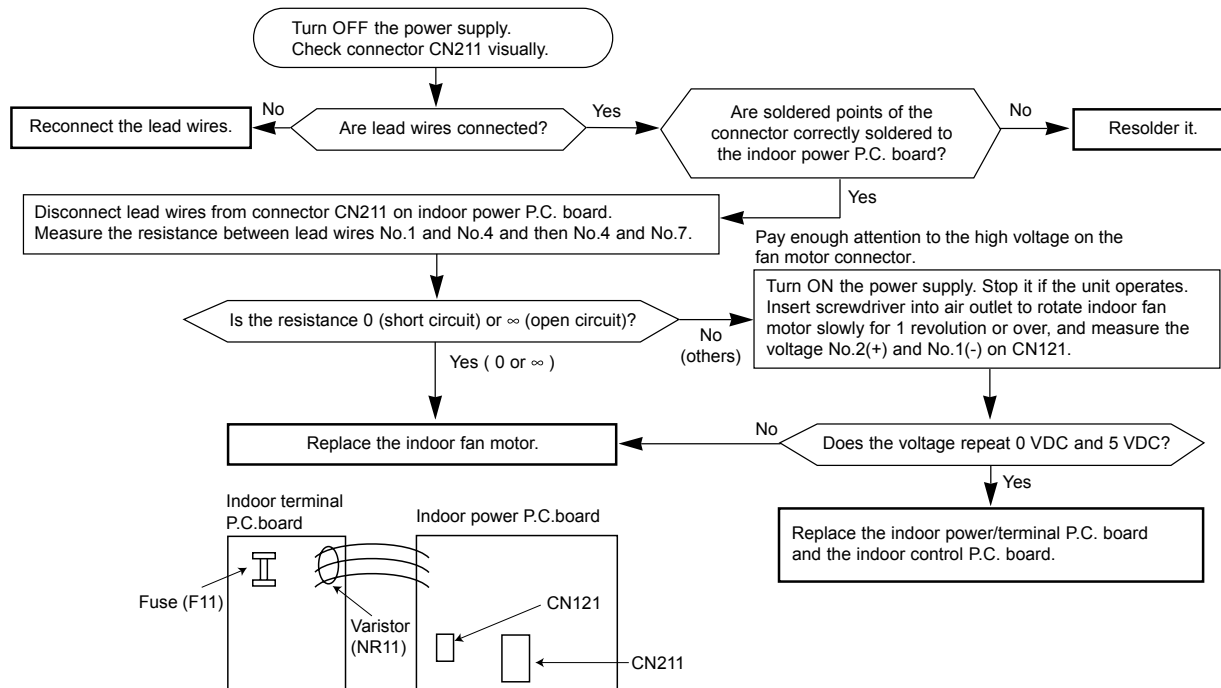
Turn OFF the power supply.
Check connector CN211 visually.

No

Reconnect the lead wires.

Are lead wires connected?

Yes

Are soldered points of the connector correctly soldered to the indoor power P.C. board?

No

Resolder it.

Yes

Disconnect lead wires from connector CN211 on indoor power P.C. board.
Measure the resistance between lead wires No.1 and No.4 and then No.4 and No.7.

Pay enough attention to the high voltage on the fan motor connector.

Turn ON the power supply. Stop it if the unit operates. Insert screwdriver into air outlet to rotate indoor fan motor slowly for 1 revolution or over, and measure the voltage No.2(+) and No.1(-) on CN121.

Is the resistance 0 (short circuit) or ∞ (open circuit)?

No (others)

Yes ( 0 or ∞ )

Replace the indoor fan motor.

No

Does the voltage repeat 0 VDC and 5 VDC?

Yes

Replace the indoor power/terminal P.C. board and the indoor control P.C. board.

Indoor terminal P.C.board

Indoor power P.C.board

Fuse (F11)

Varistor (NR11)

CN121

CN211